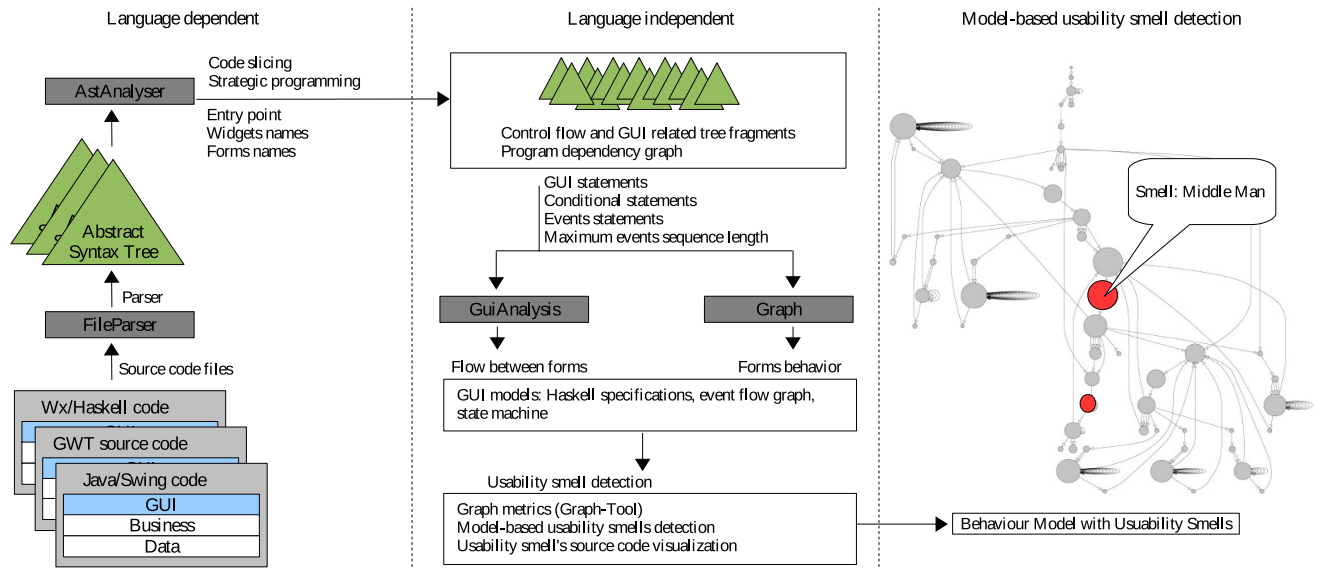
Language dependent

Code slicing
Strategic programming

AstAnalyser

Entry point
Widgets names
Forms names

Abstract Syntax Tree

Parser

FileParser

Source code files

Wx/Haskell code

GWT source code

Java/Swing code

GUI

Business

Data

Language independent

Control flow and GUI related tree fragments
Program dependency graph

GUI statements
Conditional statements
Events statements
Maximum events sequence length

GuiAnalysis

Graph

Flow between forms

Forms behavior

GUI models: Haskell specifications, event flow graph, state machine

Usability smell detection

Graph metrics (Graph-Tool)
Model-based usability smells detection
Usability smell's source code visualization

Model-based usability smell detection

Smell: Middle Man

Behaviour Model with Usuability Smells